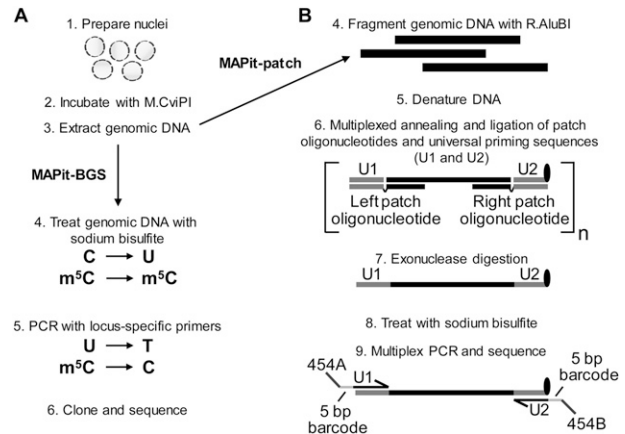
A

1. Prepare nuclei

2. Incubate with M.CviPI

3. Extract genomic DNA

MAPit-BGS

4. Treat genomic DNA with sodium bisulfite

C $\longrightarrow$ U

m$^5$C $\longrightarrow$ m$^5$C

5. PCR with locus-specific primers

U $\longrightarrow$ T

m$^5$C $\longrightarrow$ C

6. Clone and sequence

MAPit-patch

B

4. Fragment genomic DNA with R.AluBI

5. Denature DNA

6. Multiplexed annealing and ligation of patch oligonucleotides and universal priming sequences (U1 and U2)

U1

U2

Left patch oligonucleotide

Right patch oligonucleotide

n

7. Exonuclease digestion

U1

U2

8. Treat with sodium bisulfite

9. Multiplex PCR and sequence

454A

U1

5 bp barcode

5 bp barcode

U2

454B